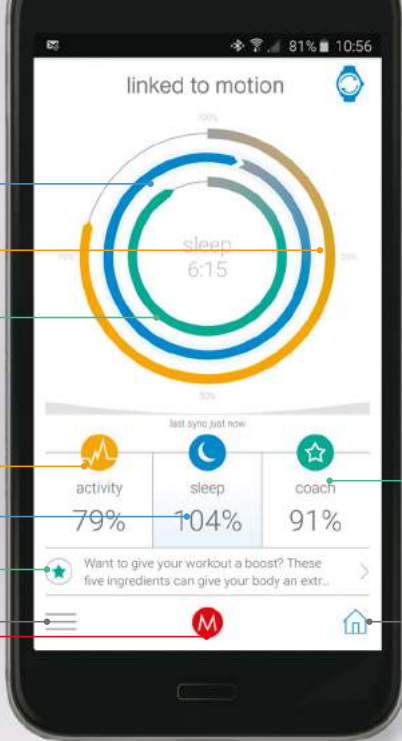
81% 10:56

linked to motion

100%

75%

sleep
6:15

25%

50%

last sync just now

activity
79%

sleep
104%

coach
91%

Want to give your workout a boost? These five ingredients can give your body an extr...

M